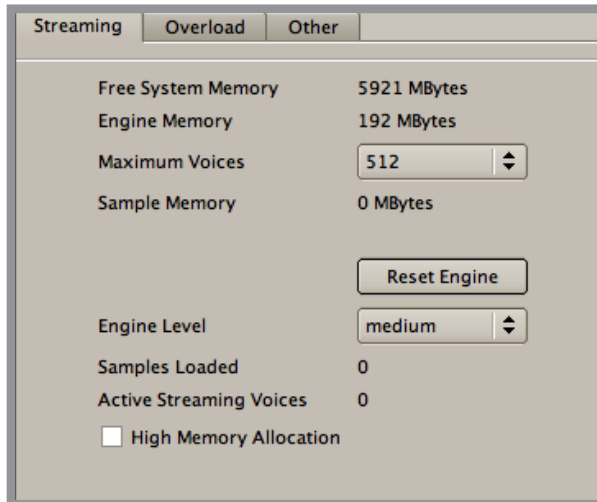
Streaming Overload Other

Free System Memory 5921 MBytes
Engine Memory 192 MBytes
Maximum Voices 512
Sample Memory 0 MBytes

Reset Engine

Engine Level medium
Samples Loaded 0
Active Streaming Voices 0
High Memory Allocation